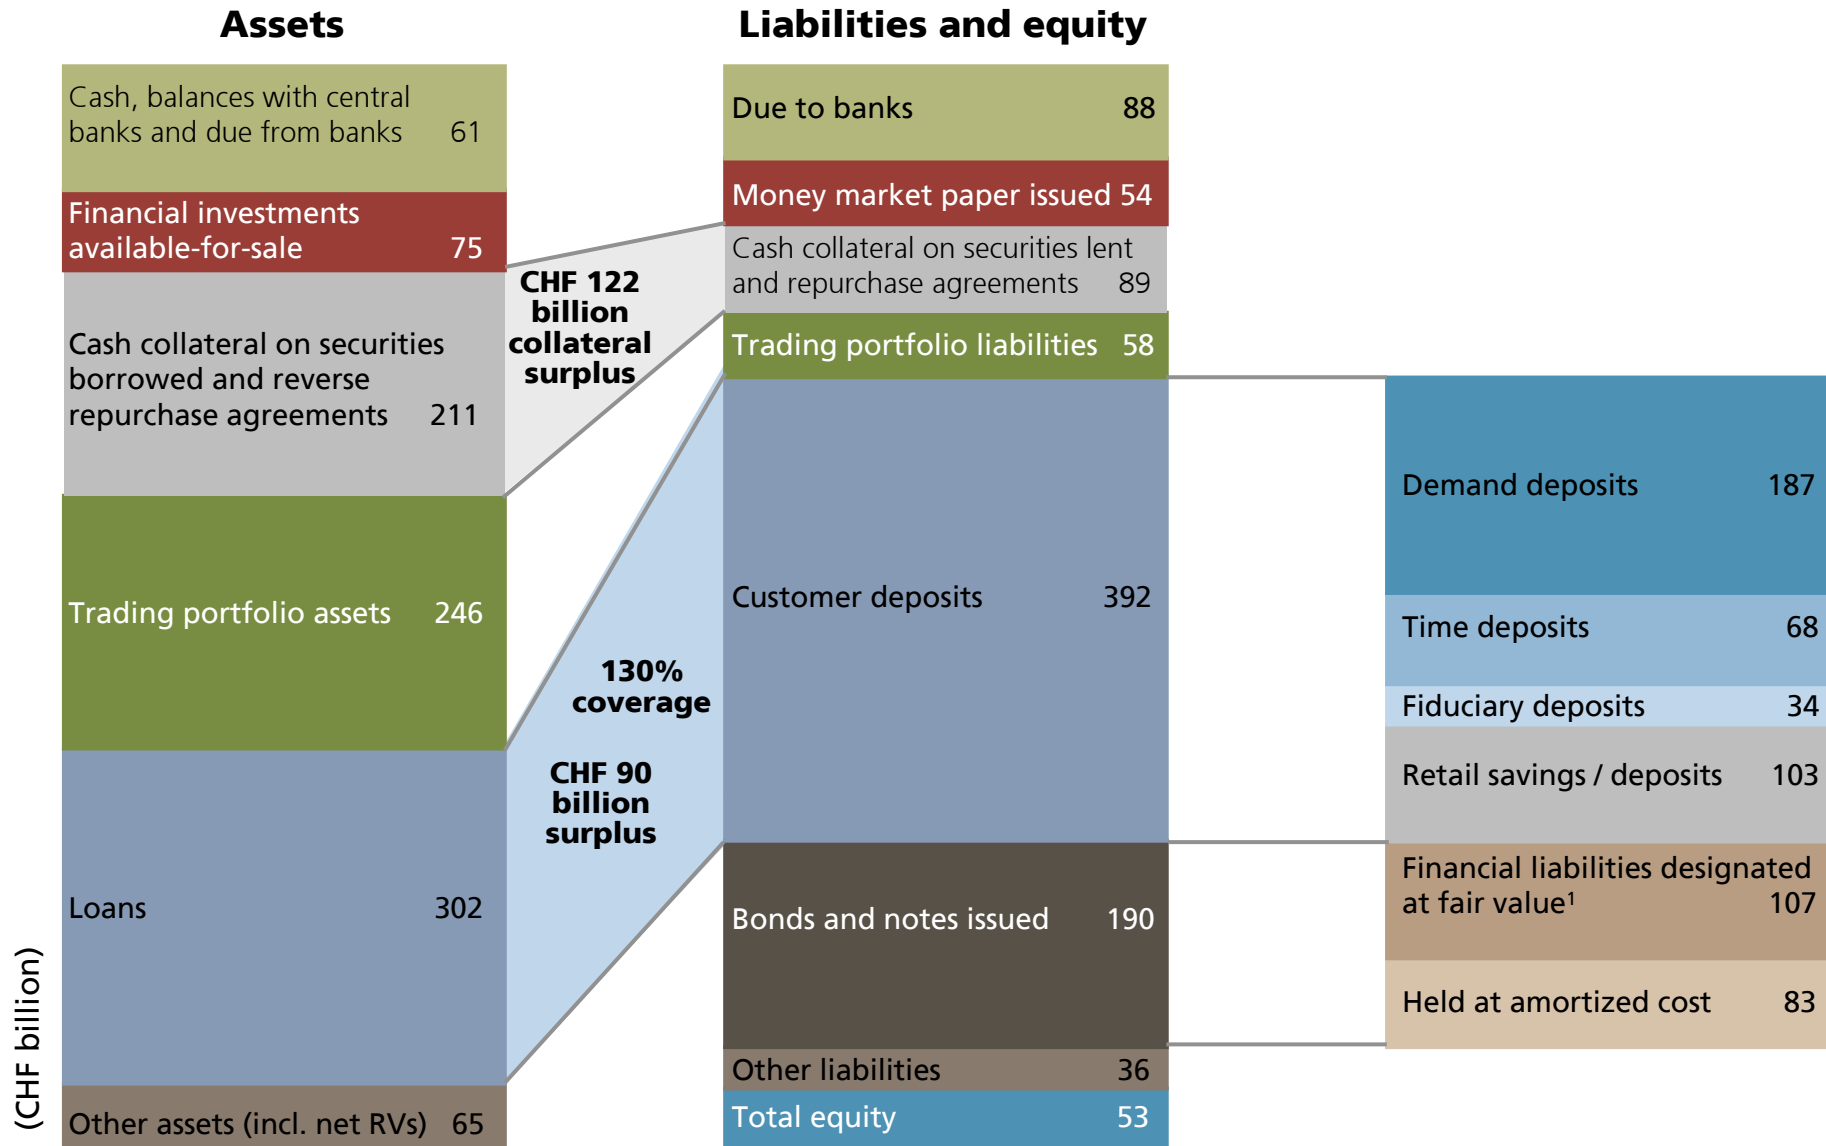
Assets

Liabilities and equity

Cash, balances with central banks and due from banks 61

Financial investments available-for-sale 75

Cash collateral on securities borrowed and reverse repurchase agreements 211

Trading portfolio assets 246

Loans 302

Other assets (incl. net RVs) 65

CHF 122 billion collateral surplus

130% coverage

CHF 90 billion surplus

Due to banks 88

Money market paper issued 54

Cash collateral on securities lent and repurchase agreements 89

Trading portfolio liabilities 58

Customer deposits 392

Bonds and notes issued 190

Other liabilities 36

Total equity 53

Demand deposits 187

Time deposits 68

Fiduciary deposits 34

Retail savings / deposits 103

Financial liabilities designated at fair value$^1$ 107

Held at amortized cost 83

(CHF billion)